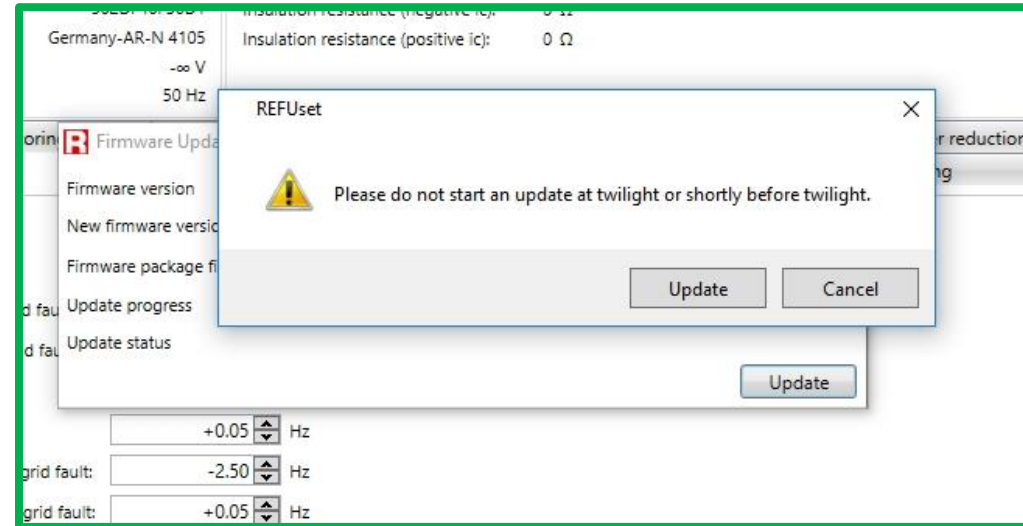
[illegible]
Insulation resistance (negative ic): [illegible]
Germany-AR-N 4105
Insulation resistance (positive ic): 0 Ω
-∞ V
50 Hz

orin
Firmware Upda
r reduction
ng

Firmware version
New firmware versic
Firmware package fi
d fau Update progress
d fau Update status

Update

REFUset

Please do not start an update at twilight or shortly before twilight.

Update
Cancel

+0.05 Hz
grid fault: -2.50 Hz
grid fault: +0.05 Hz